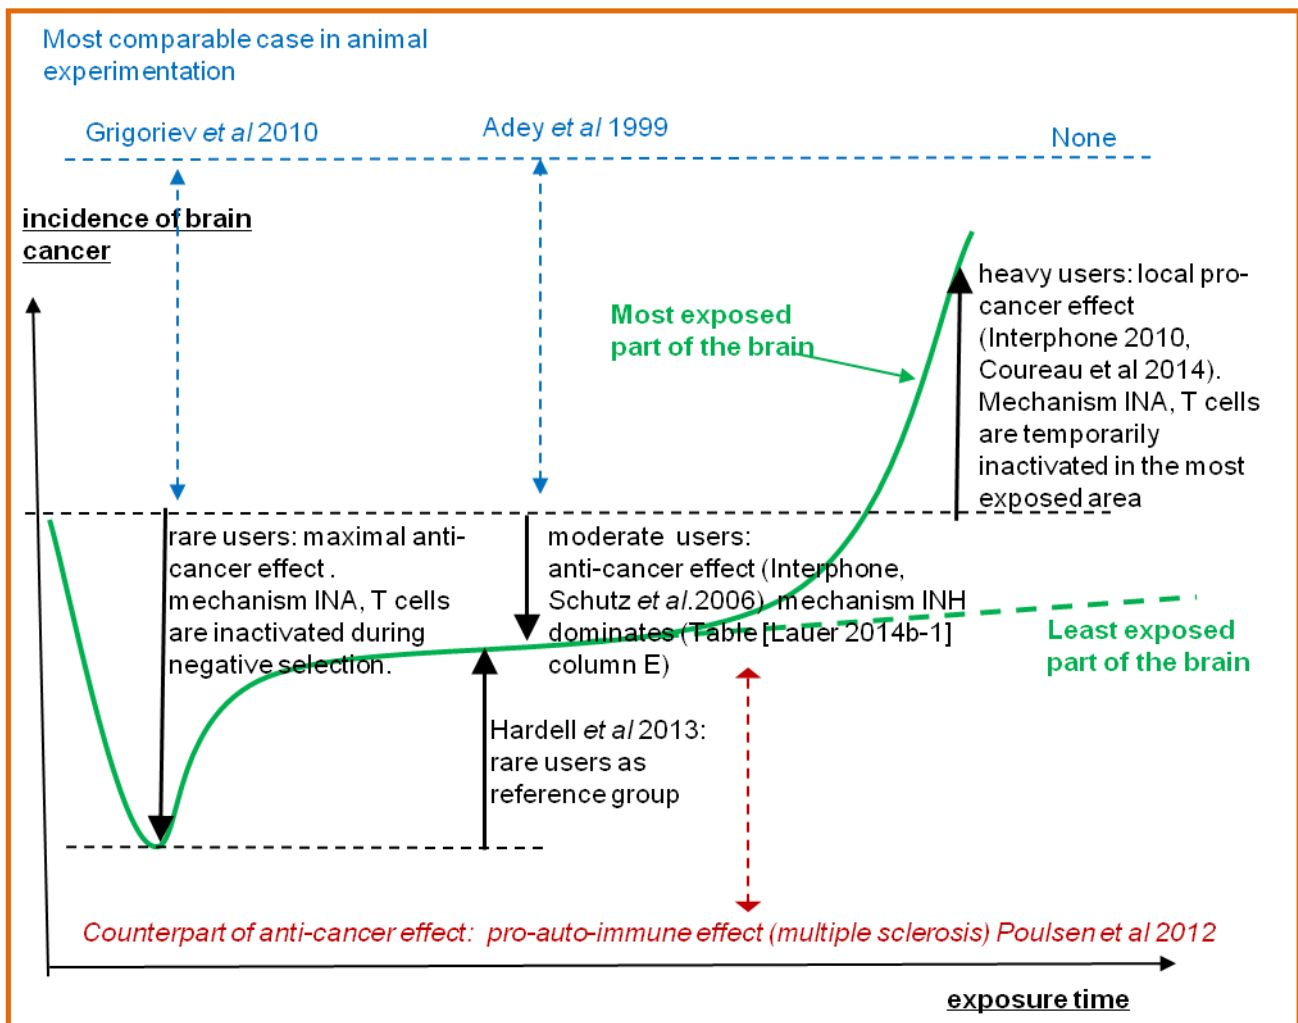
Most comparable case in animal experimentation

Grigoriev *et al* 2010

Adey *et al* 1999

None

incidence of brain cancer

Most exposed part of the brain

heavy users: local pro-cancer effect (Interphone 2010, Coureau et al 2014). Mechanism INA, T cells are temporarily inactivated in the most exposed area

rare users: maximal anti-cancer effect . mechanism INA, T cells are inactivated during negative selection.

moderate users: anti-cancer effect (Interphone, Schutz *et al*.2006) mechanism INH dominates (Table [Lauer 2014b-1] column E)

Least exposed part of the brain

Hardell *et al* 2013: rare users as reference group

Counterpart of anti-cancer effect: pro-auto-immune effect (multiple sclerosis) Poulsen et al 2012

exposure time